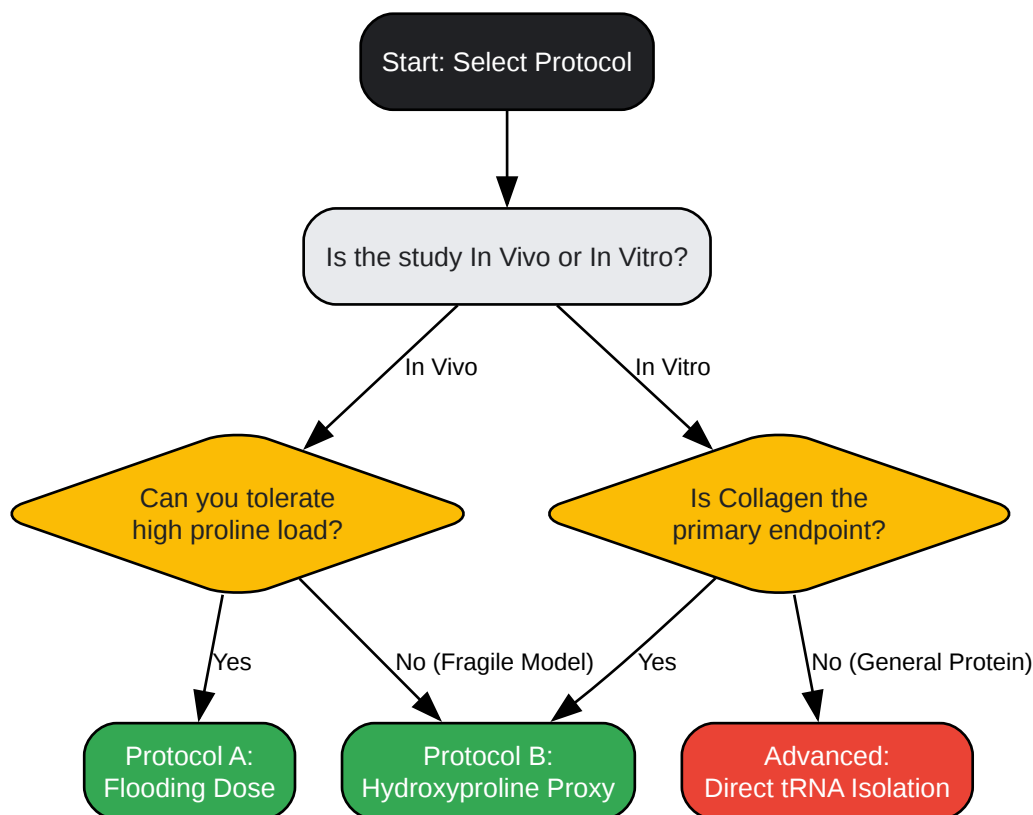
Start: Select Protocol

Is the study In Vivo or In Vitro?

In Vivo

In Vitro

Can you tolerate high proline load?

Is Collagen the primary endpoint?

Yes

No (Fragile Model)

Yes

No (General Protein)

Protocol A: Flooding Dose

Protocol B: Hydroxyproline Proxy

Advanced: Direct tRNA Isolation